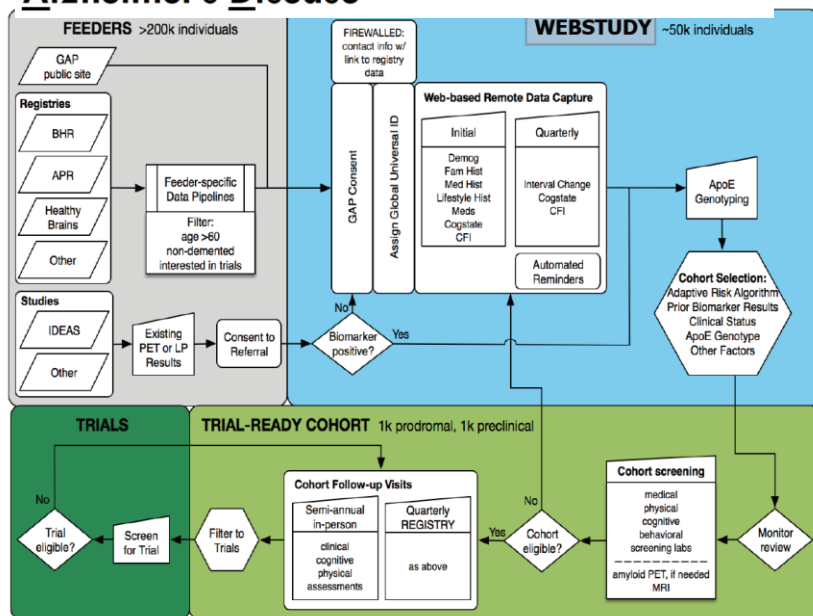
FEEDERS >200k individuals

GAP public site

Registries

BHR

APR

Healthy Brains

Other

Studies

IDEAS

Other

Feeder-specific Data Pipelines

Filter: age >60 non-demented interested in trials

Existing PET or LP Results

Consent to Referral

Biomarker positive?

No

Yes

FIREWALLED: contact info w/ link to registry data

WEBSTUDY ~50k individuals

GAP Consent

Assign Global Universal ID

Web-based Remote Data Capture

Initial

Demog
Fam Hist
Med Hist
Lifestyle Hist
Meds
Cogstate
CFI

Quarterly

Interval Change
Cogstate
CFI

Automated Reminders

ApoE Genotyping

Cohort Selection:
Adaptive Risk Algorithm
Prior Biomarker Results
Clinical Status
ApoE Genotype
Other Factors

TRIALS

TRIAL-READY COHORT 1k prodromal, 1k preclinical

Cohort Follow-up Visits

Semi-annual in-person

clinical
cognitive
physical
assessments

Quarterly REGISTRY

as above

Cohort screening

medical
physical
cognitive
behavioral
screening labs

amyloid PET, if needed
MRI

Monitor review

Cohort eligible?

No

Yes

Filter to Trials

Screen for Trial

Trial eligible?

No